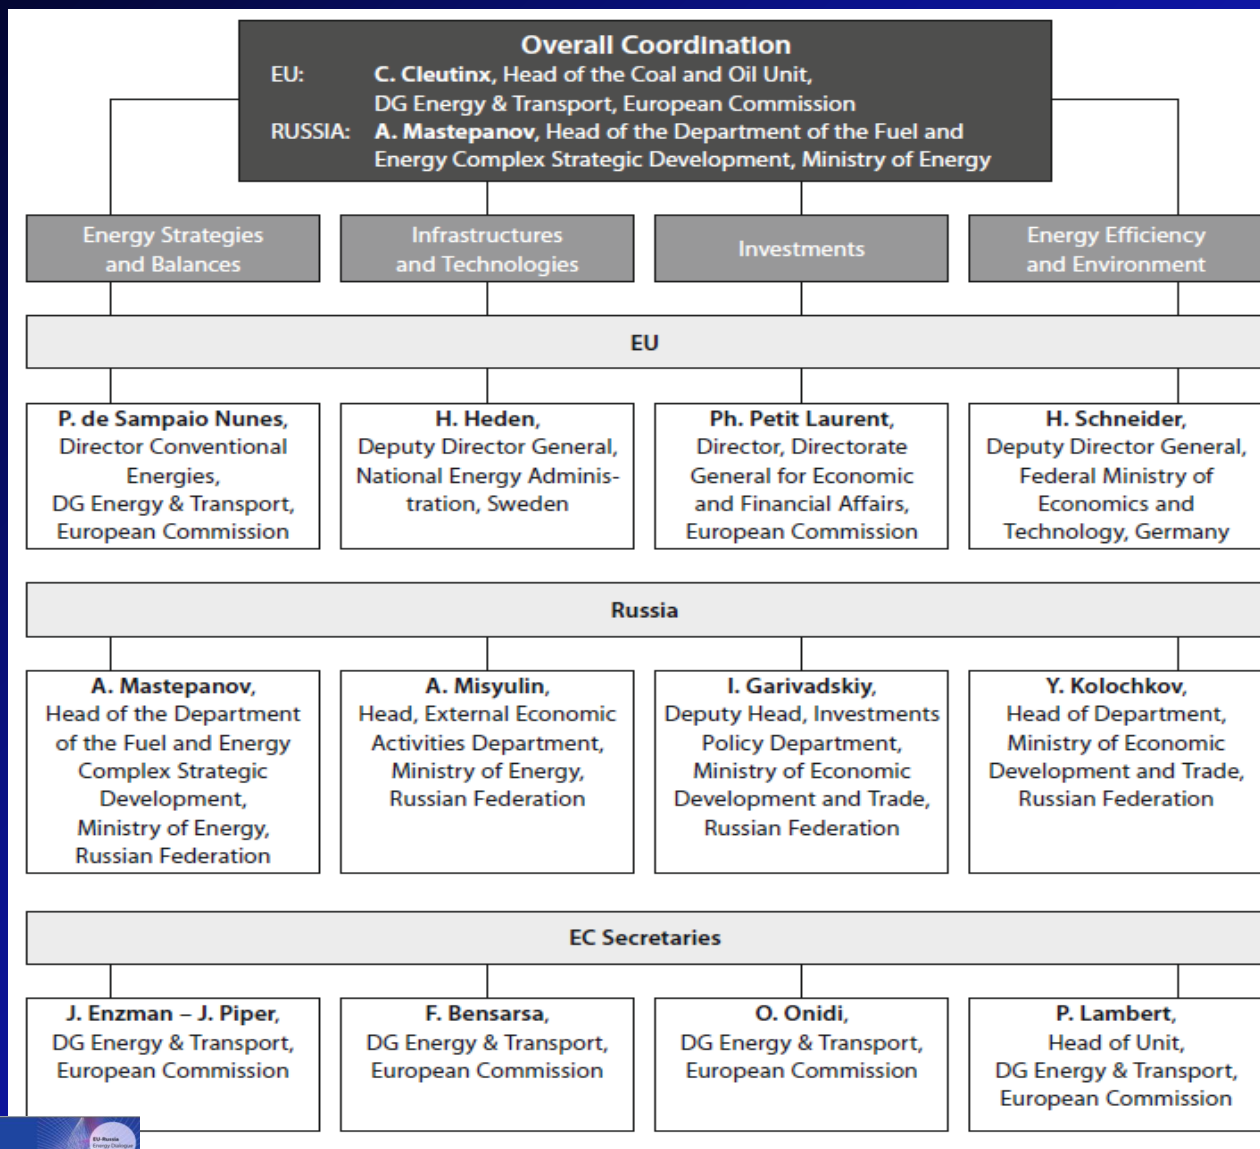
Overall Coordination

EU: **C. Cleutinx**, Head of the Coal and Oil Unit, DG Energy & Transport, European Commission

RUSSIA: **A. Mastepanov**, Head of the Department of the Fuel and Energy Complex Strategic Development, Ministry of Energy

Energy Strategies and Balances

Infrastructures and Technologies

Investments

Energy Efficiency and Environment

EU

**P. de Sampaio Nunes**, Director Conventional Energies, DG Energy & Transport, European Commission

**H. Heden**, Deputy Director General, National Energy Administration, Sweden

**Ph. Petit Laurent**, Director, Directorate General for Economic and Financial Affairs, European Commission

**H. Schneider**, Deputy Director General, Federal Ministry of Economics and Technology, Germany

Russia

**A. Mastepanov**, Head of the Department of the Fuel and Energy Complex Strategic Development, Ministry of Energy, Russian Federation

**A. Misyulin**, Head, External Economic Activities Department, Ministry of Energy, Russian Federation

**I. Garivadskiy**, Deputy Head, Investments Policy Department, Ministry of Economic Development and Trade, Russian Federation

**Y. Kolochkov**, Head of Department, Ministry of Economic Development and Trade, Russian Federation

EC Secretaries

**J. Enzman – J. Piper**, DG Energy & Transport, European Commission

**F. Bensarsa**, DG Energy & Transport, European Commission

**O. Onidi**, DG Energy & Transport, European Commission

**P. Lambert**, Head of Unit, DG Energy & Transport, European Commission

EU-Russia Energy Dialogue